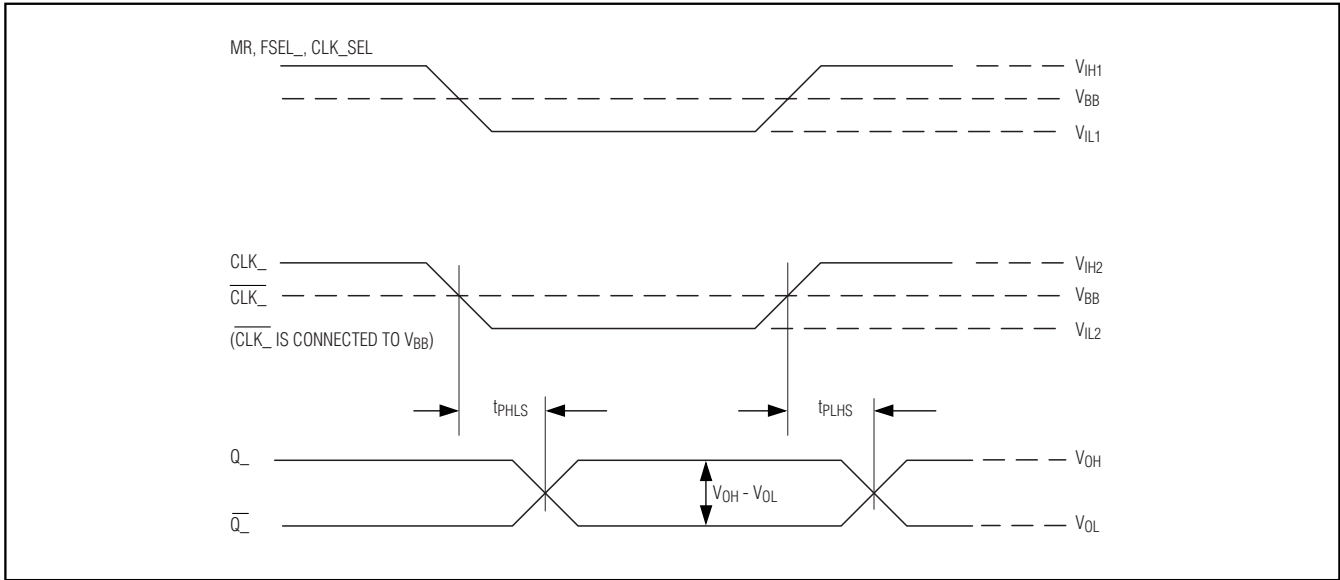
MR, FSEL_, CLK_SEL

$V_{IH1}$

$V_{BB}$

$V_{IL1}$

CLK_

$\overline{CLK\_}$

($\overline{CLK\_}$ IS CONNECTED TO $V_{BB}$)

$V_{IH2}$

$V_{BB}$

$V_{IL2}$

$t_{PHLS}$

$t_{PLHS}$

Q_

$\overline{Q\_}$

$V_{OH}$ - $V_{OL}$

$V_{OH}$

$V_{OL}$